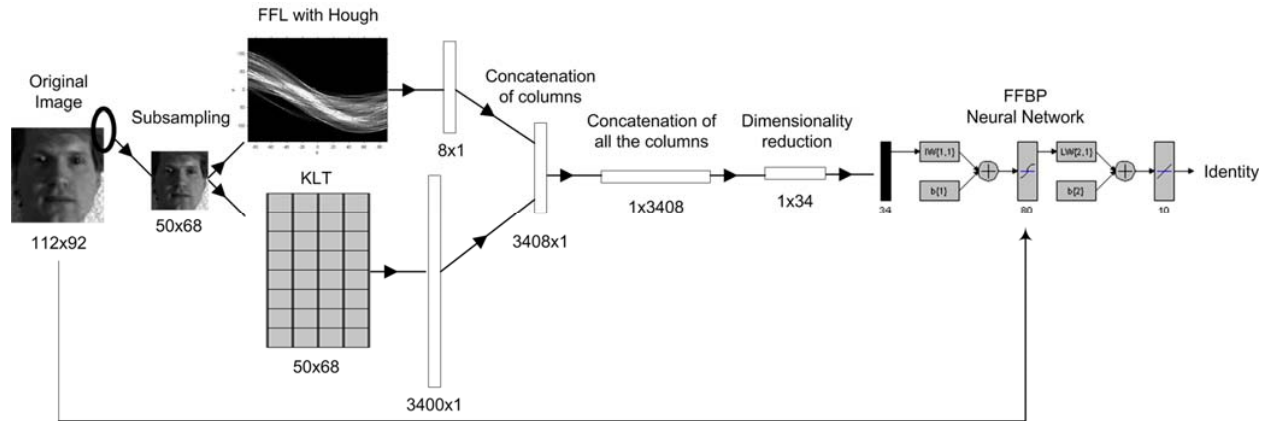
FFL with Hough

Original Image

Subsampling

8x1

Concatenation of columns

Concatenation of all the columns

Dimensionality reduction

FFBP Neural Network

IW{1,1}

b{1}

LW{2,1}

b{2}

34

80

10

Identity

112x92

50x68

KLT

1x3408

1x34

3408x1

50x68

3400x1